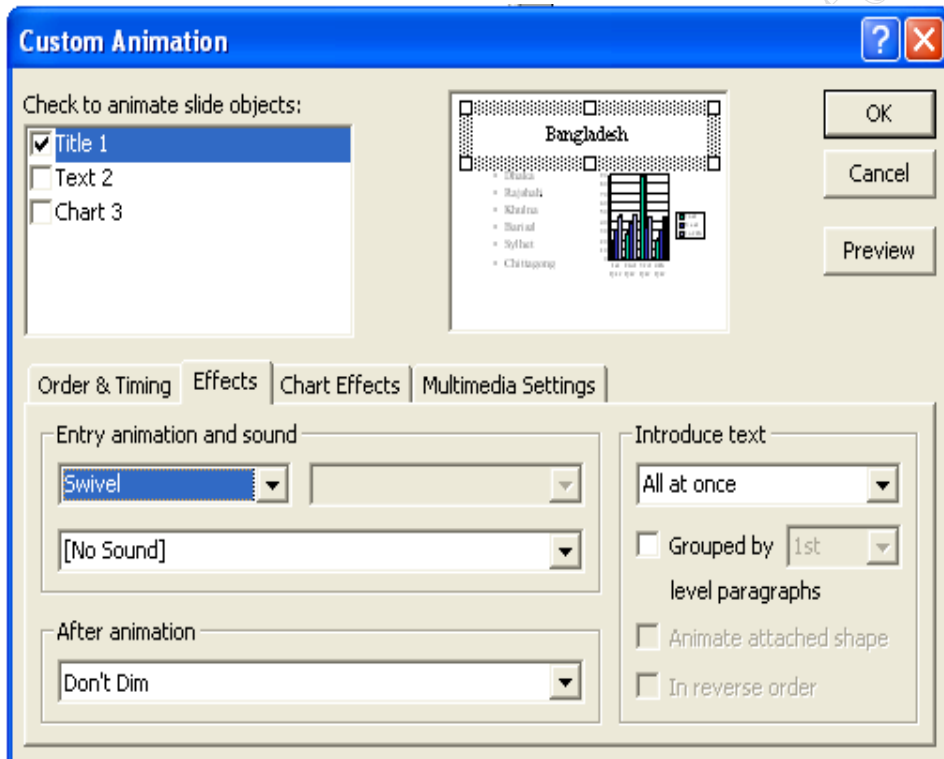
Custom Animation

Check to animate slide objects:

Title 1
Text 2
Chart 3

Bangladesh

Dhaka
Rajshahi
Khulna
Barisal
Sylhet
Chittagong

OK

Cancel

Preview

Order & Timing | Effects | Chart Effects | Multimedia Settings

Entry animation and sound

Swivel

[No Sound]

After animation

Don't Dim

Introduce text

All at once

Grouped by 1st level paragraphs

Animate attached shape

In reverse order